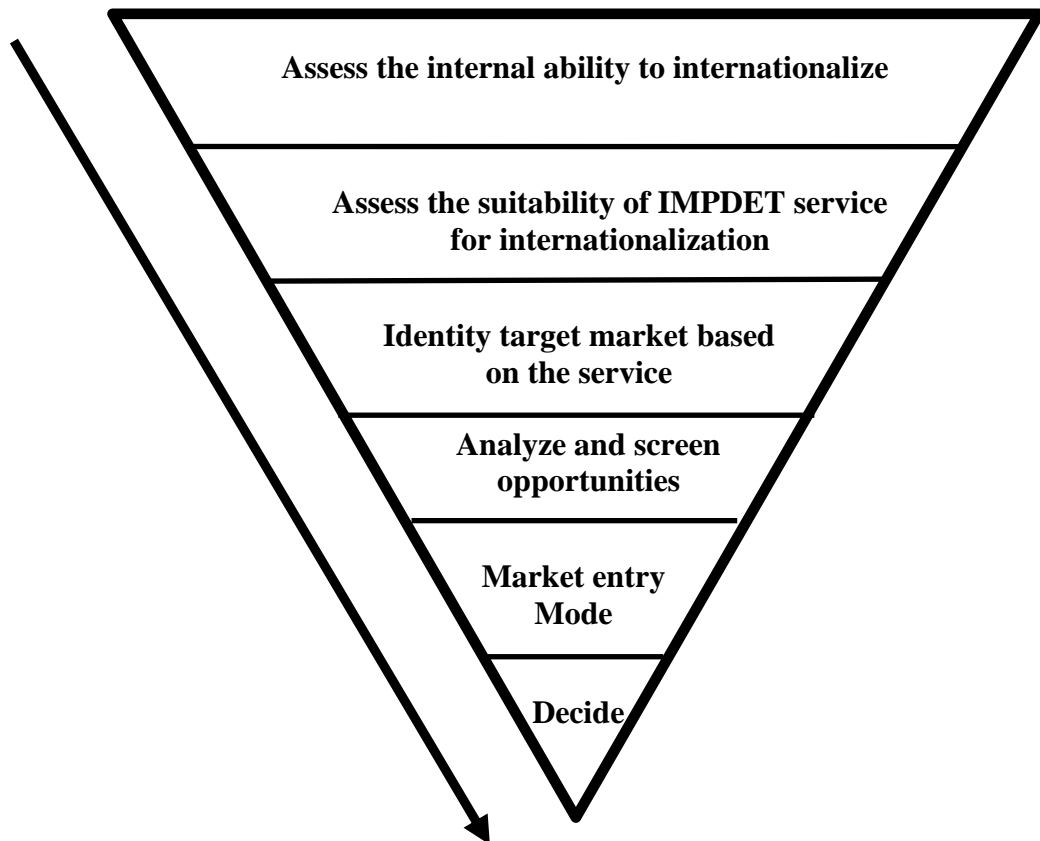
Assess the internal ability to internationalize

Assess the suitability of IMPDET service for internationalization

Identity target market based on the service

Analyze and screen opportunities

Market entry Mode

Decide